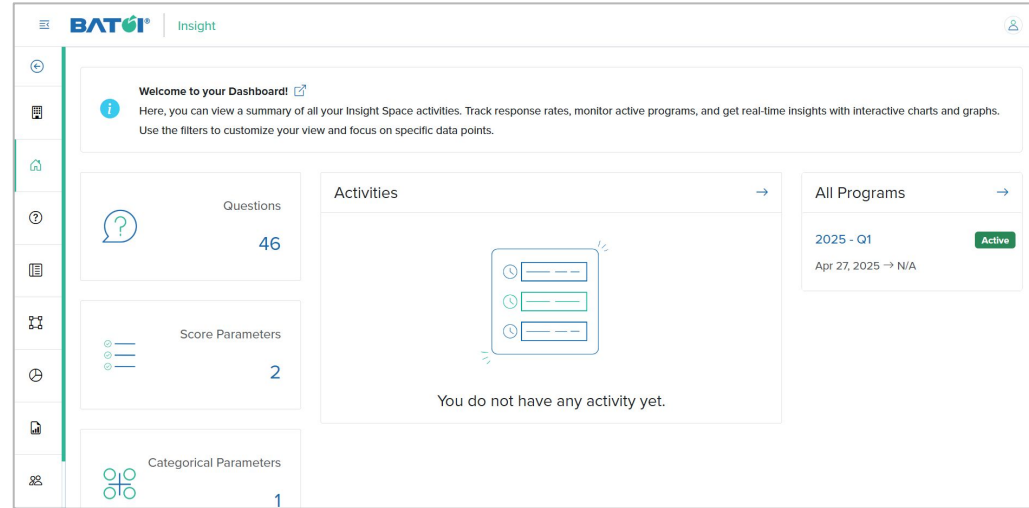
BATOI®
Insight

Welcome to your Dashboard!
Here, you can view a summary of all your Insight Space activities. Track response rates, monitor active programs, and get real-time insights with interactive charts and graphs. Use the filters to customize your view and focus on specific data points.

Questions
46

Score Parameters
2

Categorical Parameters
1

Activities →

You do not have any activity yet.

All Programs →

2025 - Q1
Active
Apr 27, 2025 → N/A